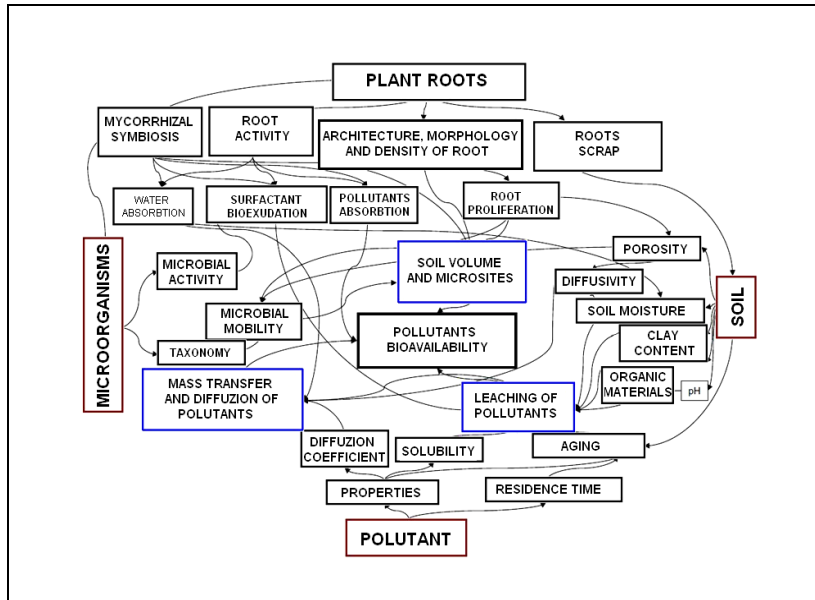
PLANT ROOTS

MYCORRHIZAL SYMBIOSIS

ROOT ACTIVITY

ARCHITECTURE, MORPHOLOGY AND DENSITY OF ROOT

ROOTS SCRAP

WATER ABSORBTION

SURFACTANT BIOEXUDATION

POLLUTANTS ABSORBTION

ROOT PROLIFERATION

MICROORGANISMS

MICROBIAL ACTIVITY

SOIL VOLUME AND MICROSITES

POROSITY

DIFFUSIVITY

SOIL

SOIL MOISTURE

MICROBIAL MOBILITY

POLLUTANTS BIOAVAILABILITY

CLAY CONTENT

TAXONOMY

ORGANIC MATERIALS

pH

MASS TRANSFER AND DIFFUZION OF POLUTANTS

LEACHING OF POLLUTANTS

DIFFUZION COEFFICIENT

SOLUBILITY

AGING

PROPERTIES

RESIDENCE TIME

POLUTANT